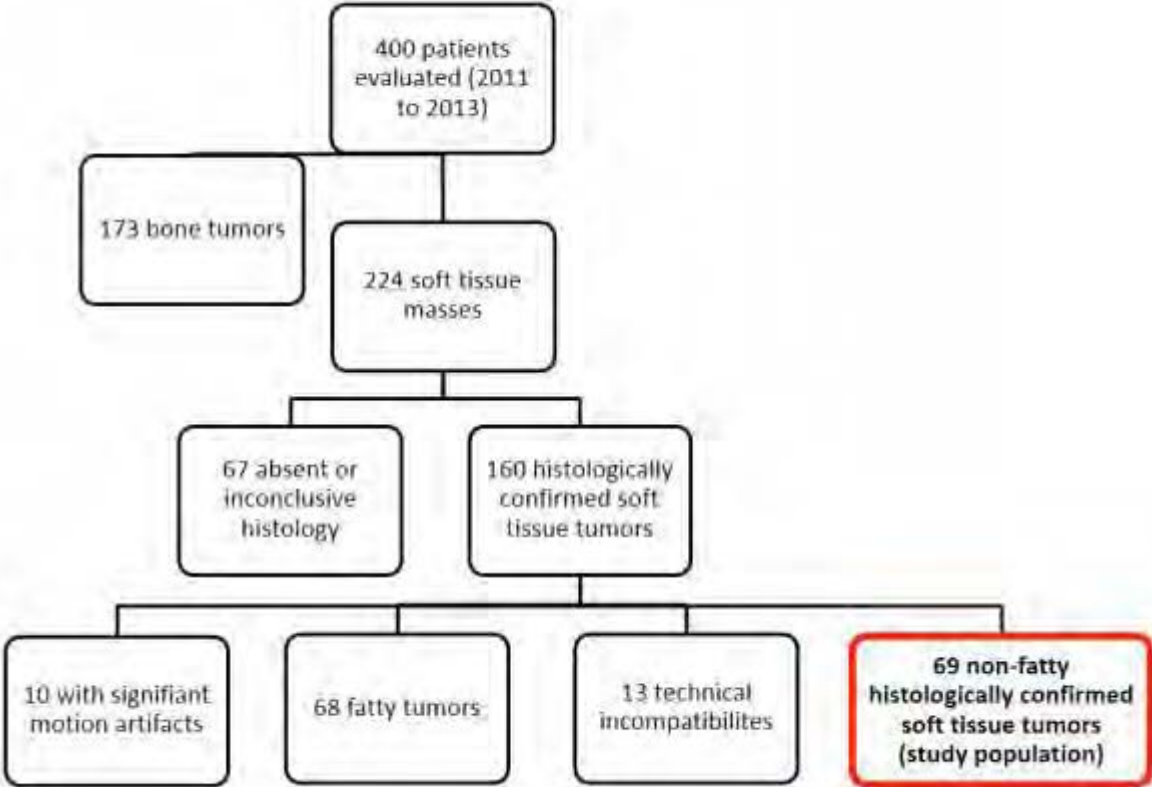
400 patients evaluated (2011 to 2013)

173 bone tumors

224 soft tissue masses

67 absent or inconclusive histology

160 histologically confirmed soft tissue tumors

10 with signifiant motion artifacts

68 fatty tumors

13 technical incompatibilites

69 non-fatty histologically confirmed soft tissue tumors (study population)